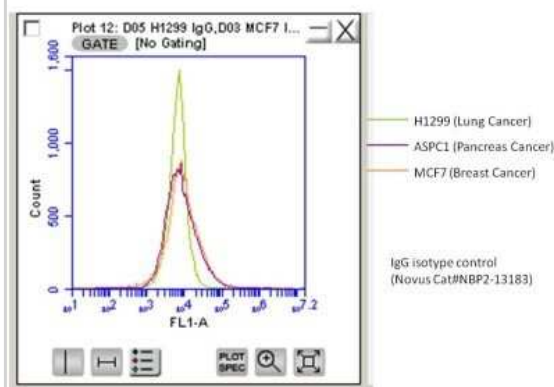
Plot 12: D05 H1299 IgG,D03 MCF7 I...
GATE [No Gating]

1,500
1,000
500
0
Count

$10^1$ $10^2$ $10^3$ $10^4$ $10^5$ $10^6$ $10^{7.2}$
FL1-A

PLOT SPEC

H1299 (Lung Cancer)
ASPC1 (Pancreas Cancer)
MCF7 (Breast Cancer)

IgG isotype control
(Novus Cat#NBP2-13183)